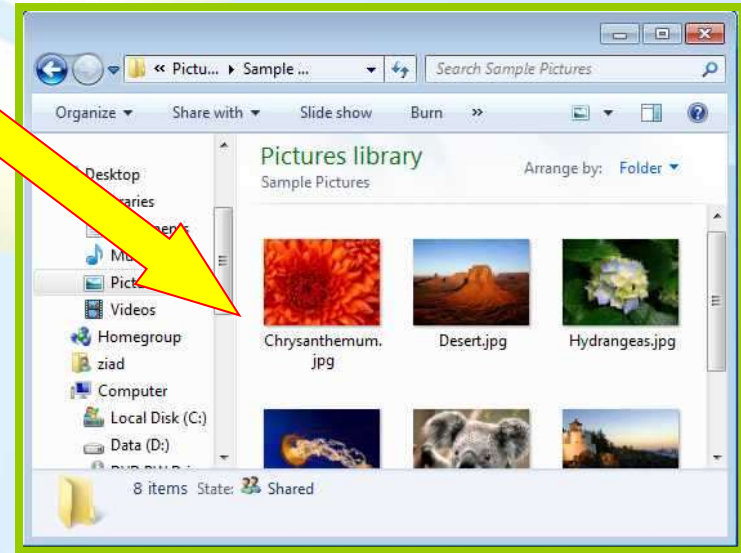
« Pictu... ▸ Sample ...

Search Sample Pictures

Organize ▾ Share with ▾ Slide show Burn »

Desktop
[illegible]raries
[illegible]ents
Mu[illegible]
Pictu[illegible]
Videos
Homegroup
ziad
Computer
Local Disk (C:)
Data (D:)
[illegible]

Pictures library
Sample Pictures

Arrange by: Folder ▾

Chrysanthemum.jpg
Desert.jpg
Hydrangeas.jpg

8 items State: Shared